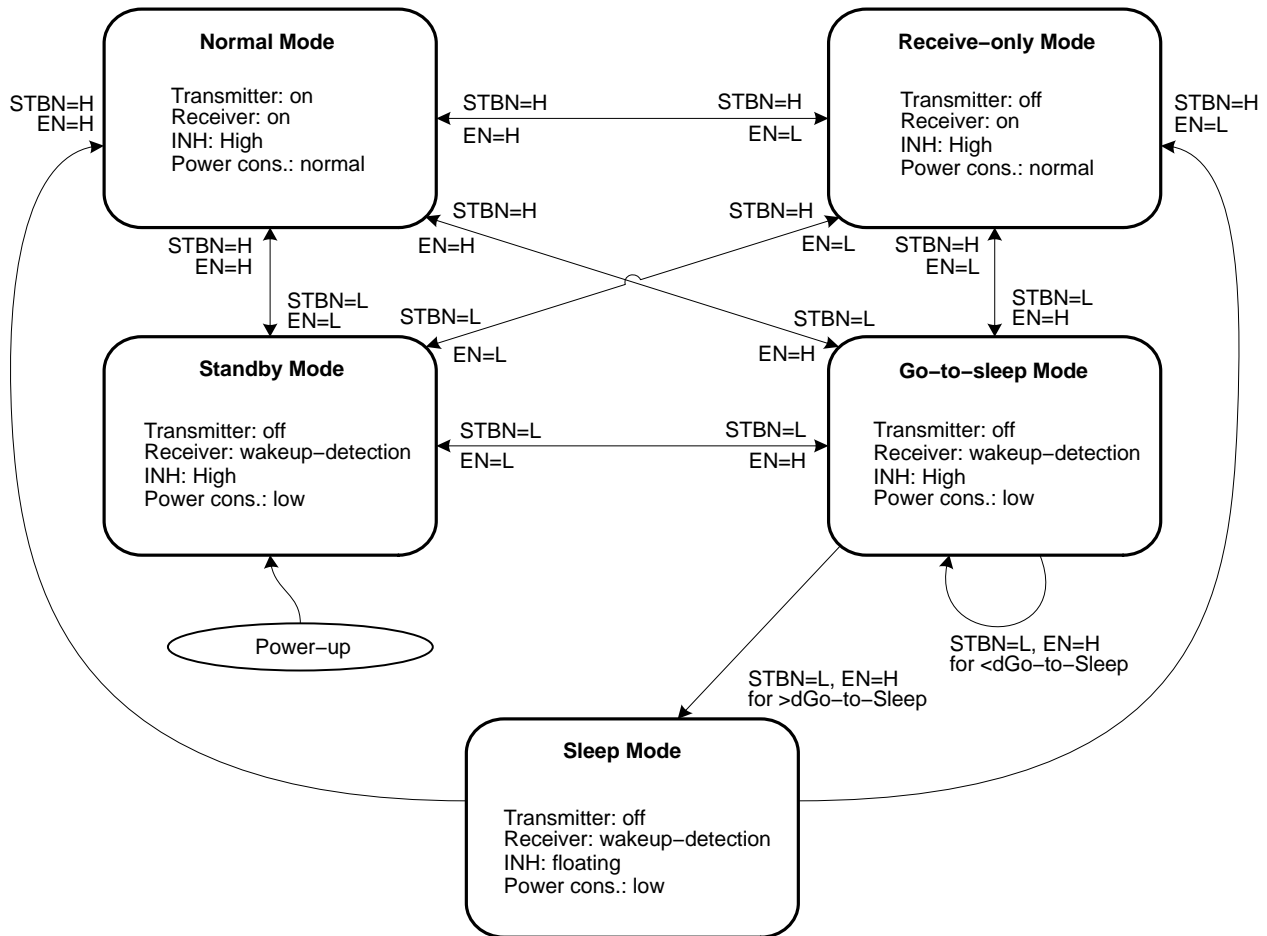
STBN=H
EN=H

Normal Mode

Transmitter: on
Receiver: on
INH: High
Power cons.: normal

STBN=H
EN=H

STBN=H
EN=L

Receive−only Mode

Transmitter: off
Receiver: on
INH: High
Power cons.: normal

STBN=H
EN=L

STBN=H
EN=H

STBN=H
EN=L

STBN=H
EN=H

STBN=L
EN=L

STBN=L
EN=L

STBN=L
EN=H

STBN=H
EN=L

STBN=L
EN=H

Standby Mode

Transmitter: off
Receiver: wakeup−detection
INH: High
Power cons.: low

STBN=L
EN=L

STBN=L
EN=H

Go−to−sleep Mode

Transmitter: off
Receiver: wakeup−detection
INH: High
Power cons.: low

Power−up

STBN=L, EN=H
for <dGo−to−Sleep

STBN=L, EN=H
for >dGo−to−Sleep

Sleep Mode

Transmitter: off
Receiver: wakeup−detection
INH: floating
Power cons.: low